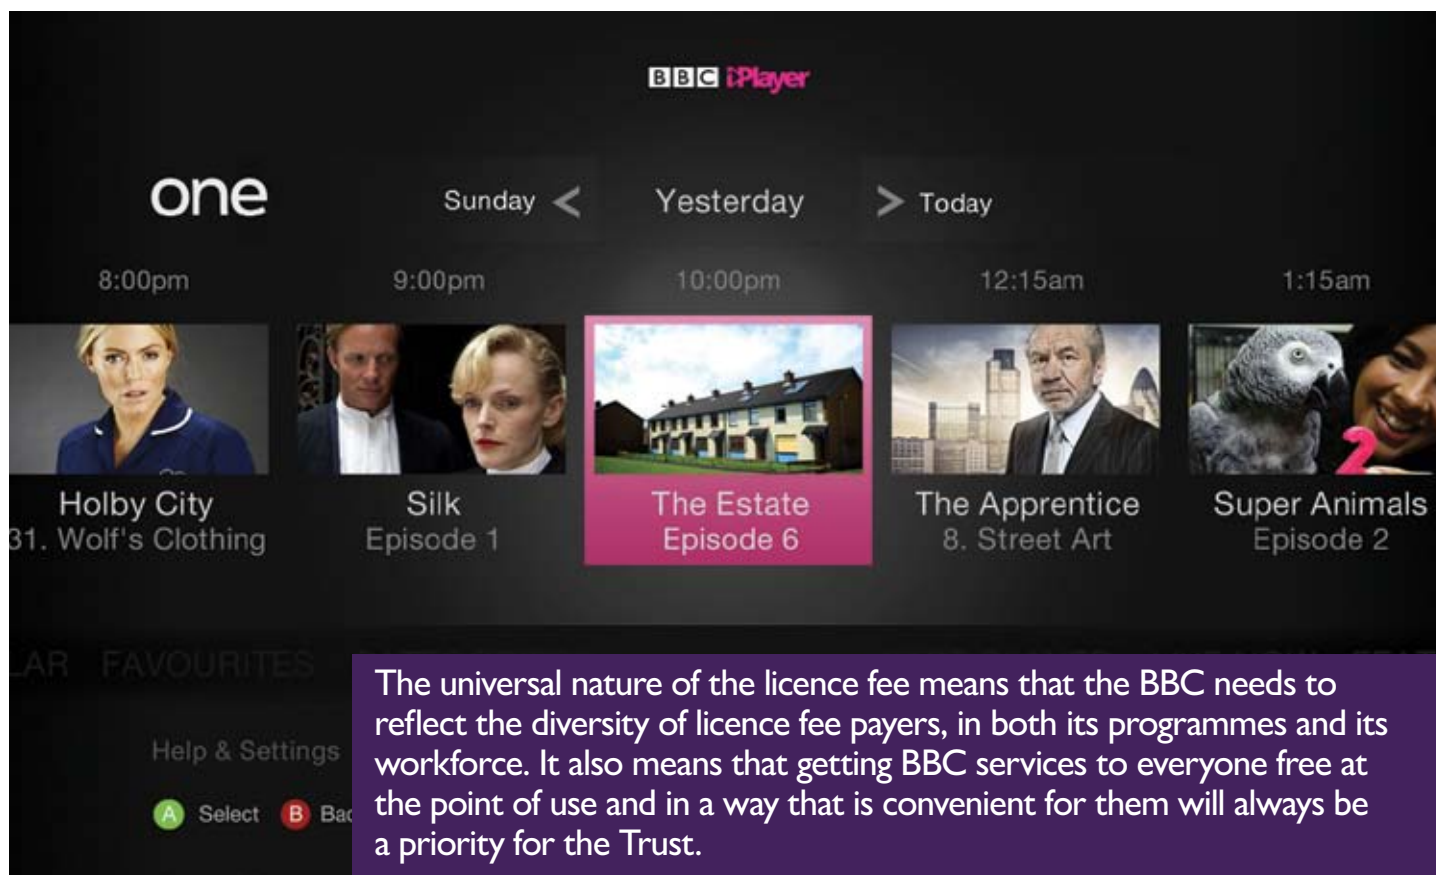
BBC iPlayer

one

Sunday < Yesterday > Today

8:00pm

9:00pm

10:00pm

12:15am

1:15am

Holby City
31. Wolf's Clothing

Silk
Episode 1

The Estate
Episode 6

The Apprentice
8. Street Art

Super Animals
Episode 2

LAR FAVOURITES

Help & Settings

A Select B Bac

The universal nature of the licence fee means that the BBC needs to reflect the diversity of licence fee payers, in both its programmes and its workforce. It also means that getting BBC services to everyone free at the point of use and in a way that is convenient for them will always be a priority for the Trust.